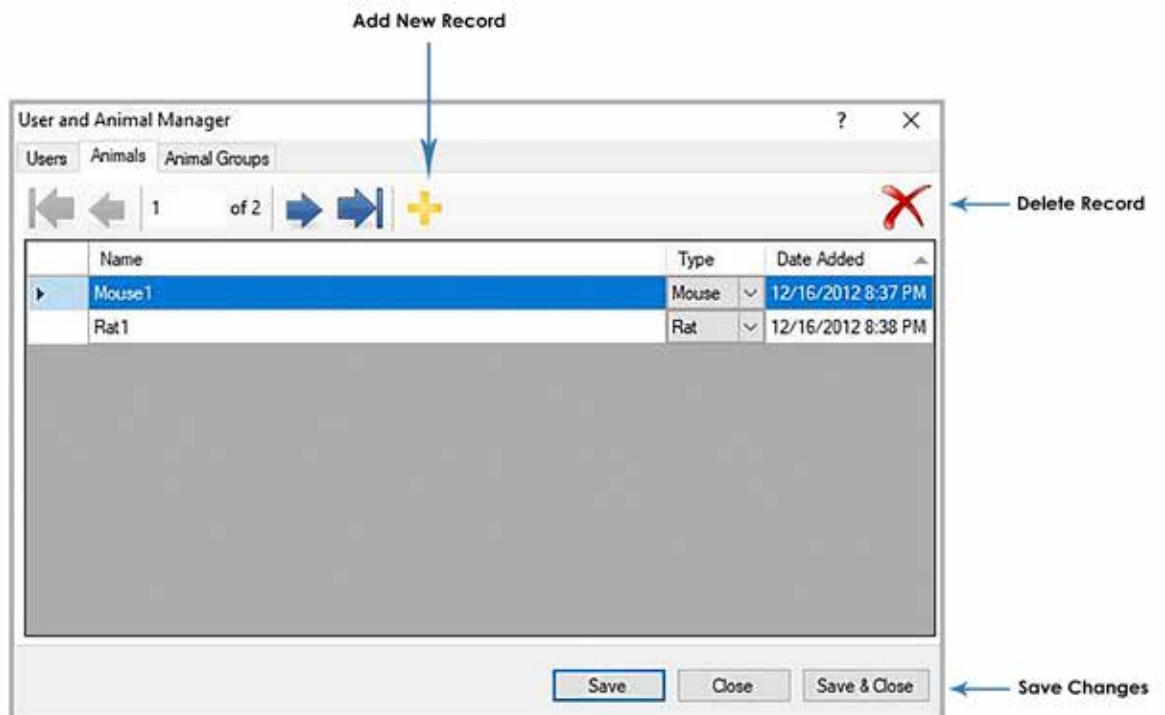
Add New Record

User and Animal Manager

?

X

Users Animals Animal Groups

1 of 2

Delete Record

| | Name | Type | Date Added |
|---|---|---|---|
| | Mouse1 | Mouse | 12/16/2012 8:37 PM |
| | Rat1 | Rat | 12/16/2012 8:38 PM |

Save Close Save & Close

Save Changes